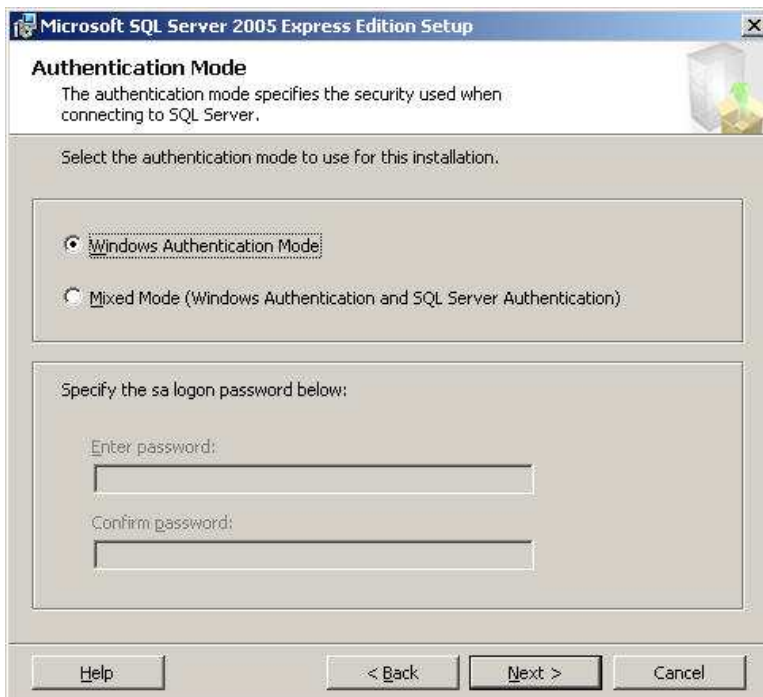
Microsoft SQL Server 2005 Express Edition Setup

Authentication Mode

The authentication mode specifies the security used when connecting to SQL Server.

Select the authentication mode to use for this installation.

Windows Authentication Mode

Mixed Mode (Windows Authentication and SQL Server Authentication)

Specify the sa logon password below:

Enter password:

Confirm password:

Help

< Back

Next >

Cancel